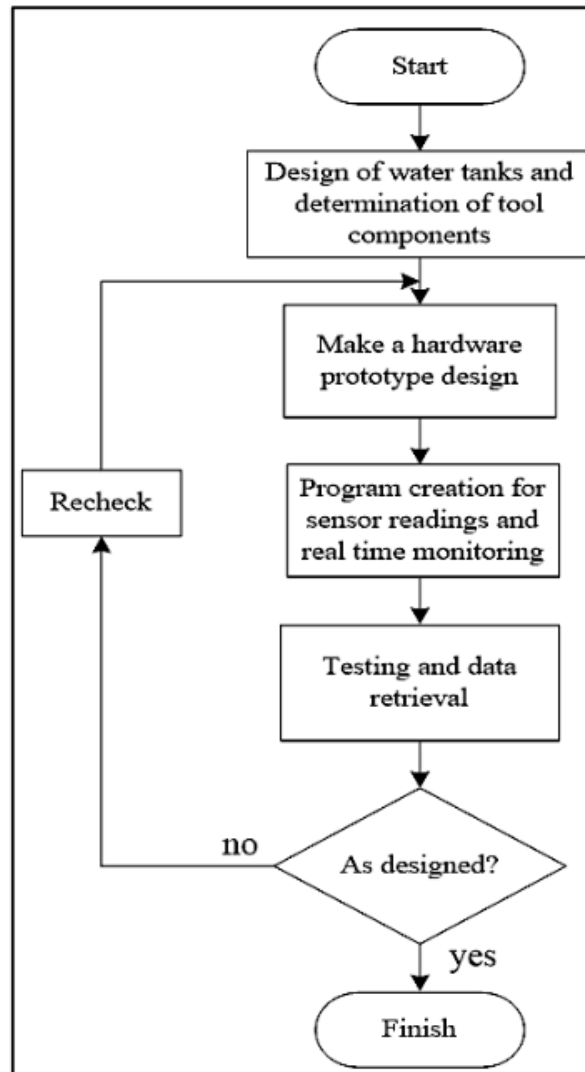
Start

Design of water tanks and determination of tool components

Make a hardware prototype design

Recheck

Program creation for sensor readings and real time monitoring

Testing and data retrieval

no

As designed?

yes

Finish